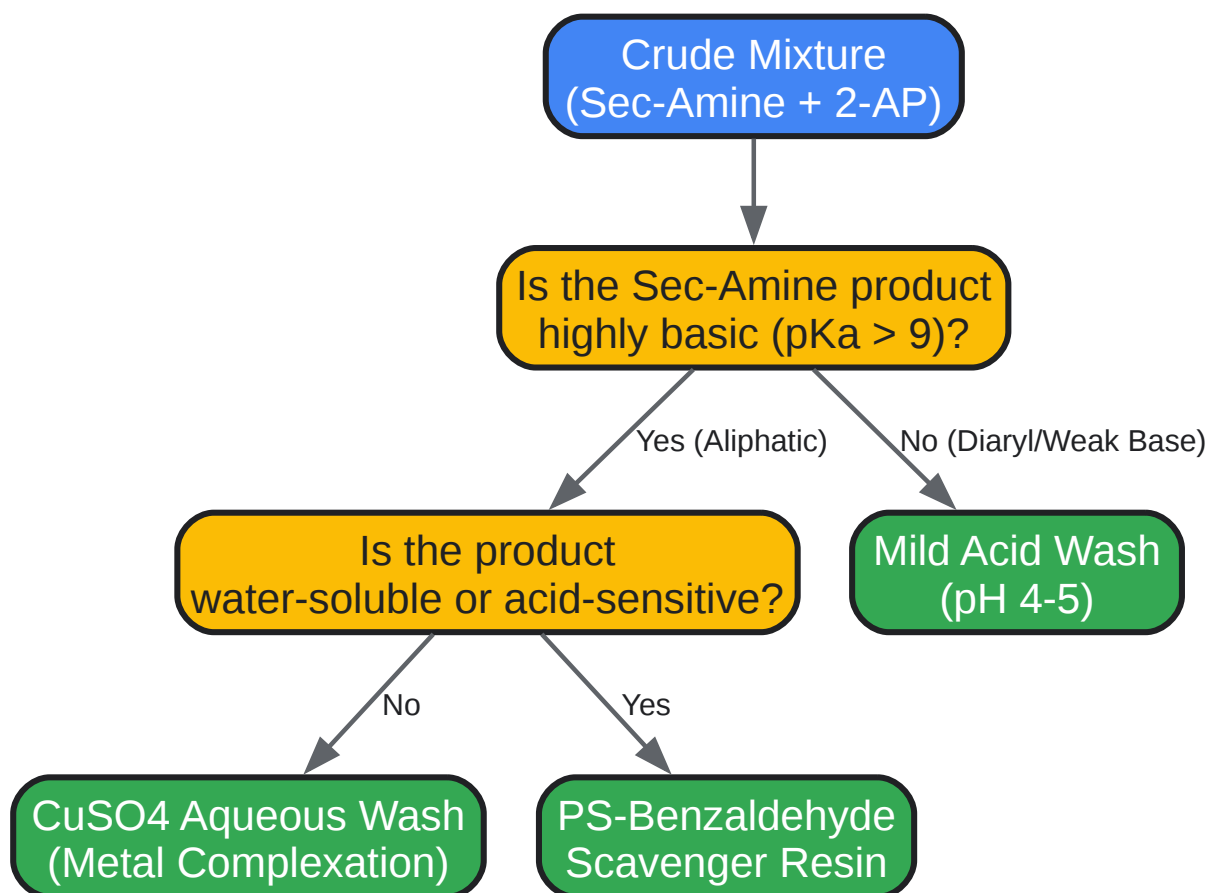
Crude Mixture
(Sec-Amine + 2-AP)

Is the Sec-Amine product highly basic (pKa > 9)?

Yes (Aliphatic)

No (Diaryl/Weak Base)

Is the product water-soluble or acid-sensitive?

Mild Acid Wash
(pH 4-5)

No

Yes

CuSO4 Aqueous Wash
(Metal Complexation)

PS-Benzaldehyde
Scavenger Resin